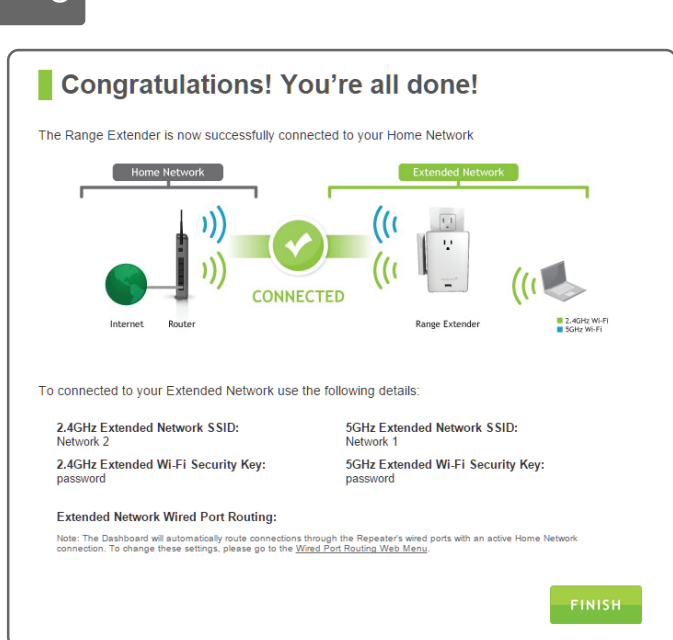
Congratulations! You're all done!

The Range Extender is now successfully connected to your Home Network

Home Network

Extended Network

CONNECTED

Internet Router

Range Extender

2.4GHz Wi-Fi
5GHz Wi-Fi

To connected to your Extended Network use the following details:

2.4GHz Extended Network SSID:
Network 2

5GHz Extended Network SSID:
Network 1

2.4GHz Extended Wi-Fi Security Key:
password

5GHz Extended Wi-Fi Security Key:
password

Extended Network Wired Port Routing:

Note: The Dashboard will automatically route connections through the Repeater's wired ports with an active Home Network connection. To change these settings, please go to the Wired Port Routing Web Menu.

FINISH